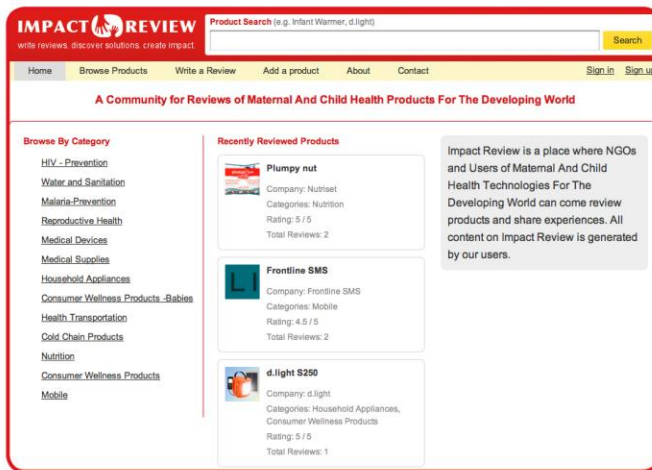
IMPACT REVIEW
write reviews. discover solutions. create impact.

Product Search (e.g. Infant Warmer, d.light)

Search

Home Browse Products Write a Review Add a product About Contact Sign in Sign up

A Community for Reviews of Maternal And Child Health Products For The Developing World

Browse By Category

HIV - Prevention
Water and Sanitation
Malaria-Prevention
Reproductive Health
Medical Devices
Medical Supplies
Household Appliances
Consumer Wellness Products -Babies
Health Transportation
Cold Chain Products
Nutrition
Consumer Wellness Products
Mobile

Recently Reviewed Products

Plumpy nut
Company: Nutriset
Categories: Nutrition
Rating: 5 / 5
Total Reviews: 2

Frontline SMS
Company: Frontline SMS
Categories: Mobile
Rating: 4.5 / 5
Total Reviews: 2

d.light S250
Company: d.light
Categories: Household Appliances, Consumer Wellness Products
Rating: 5 / 5
Total Reviews: 1

Impact Review is a place where NGOs and Users of Maternal And Child Health Technologies For The Developing World can come review products and share experiences. All content on Impact Review is generated by our users.